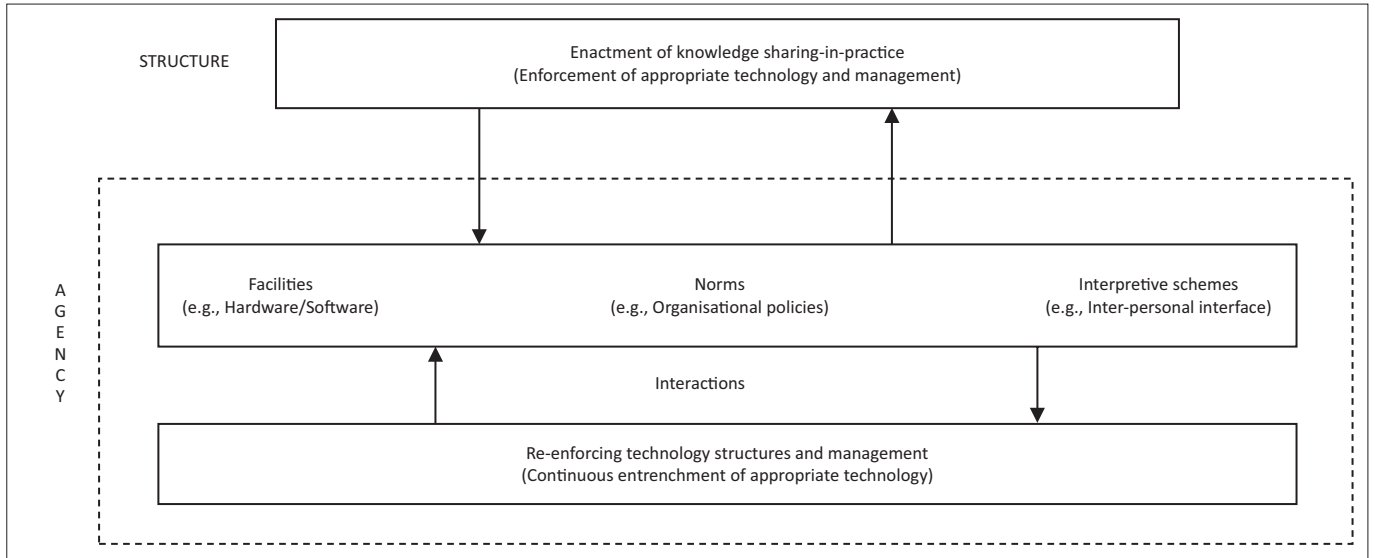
STRUCTURE

Enactment of knowledge sharing-in-practice
(Enforcement of appropriate technology and management)

A
G
E
N
C
Y

Facilities
(e.g., Hardware/Software)

Norms
(e.g., Organisational policies)

Interpretive schemes
(e.g., Inter-personal interface)

Interactions

Re-enforcing technology structures and management
(Continuous entrenchment of appropriate technology)